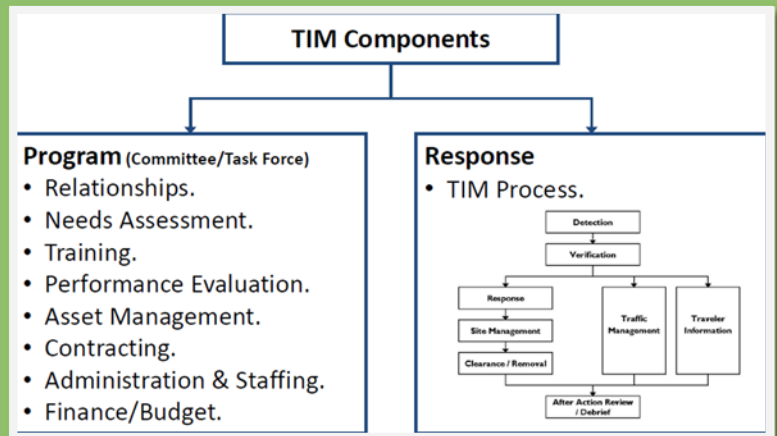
TIM Components

Program (Committee/Task Force)
• Relationships.
• Needs Assessment.
• Training.
• Performance Evaluation.
• Asset Management.
• Contracting.
• Administration & Staffing.
• Finance/Budget.

Response
• TIM Process.

Detection
Verification
Response
Site Management
Clearance / Removal
Traffic Management
Traveler Information
After Action Review / Debrief